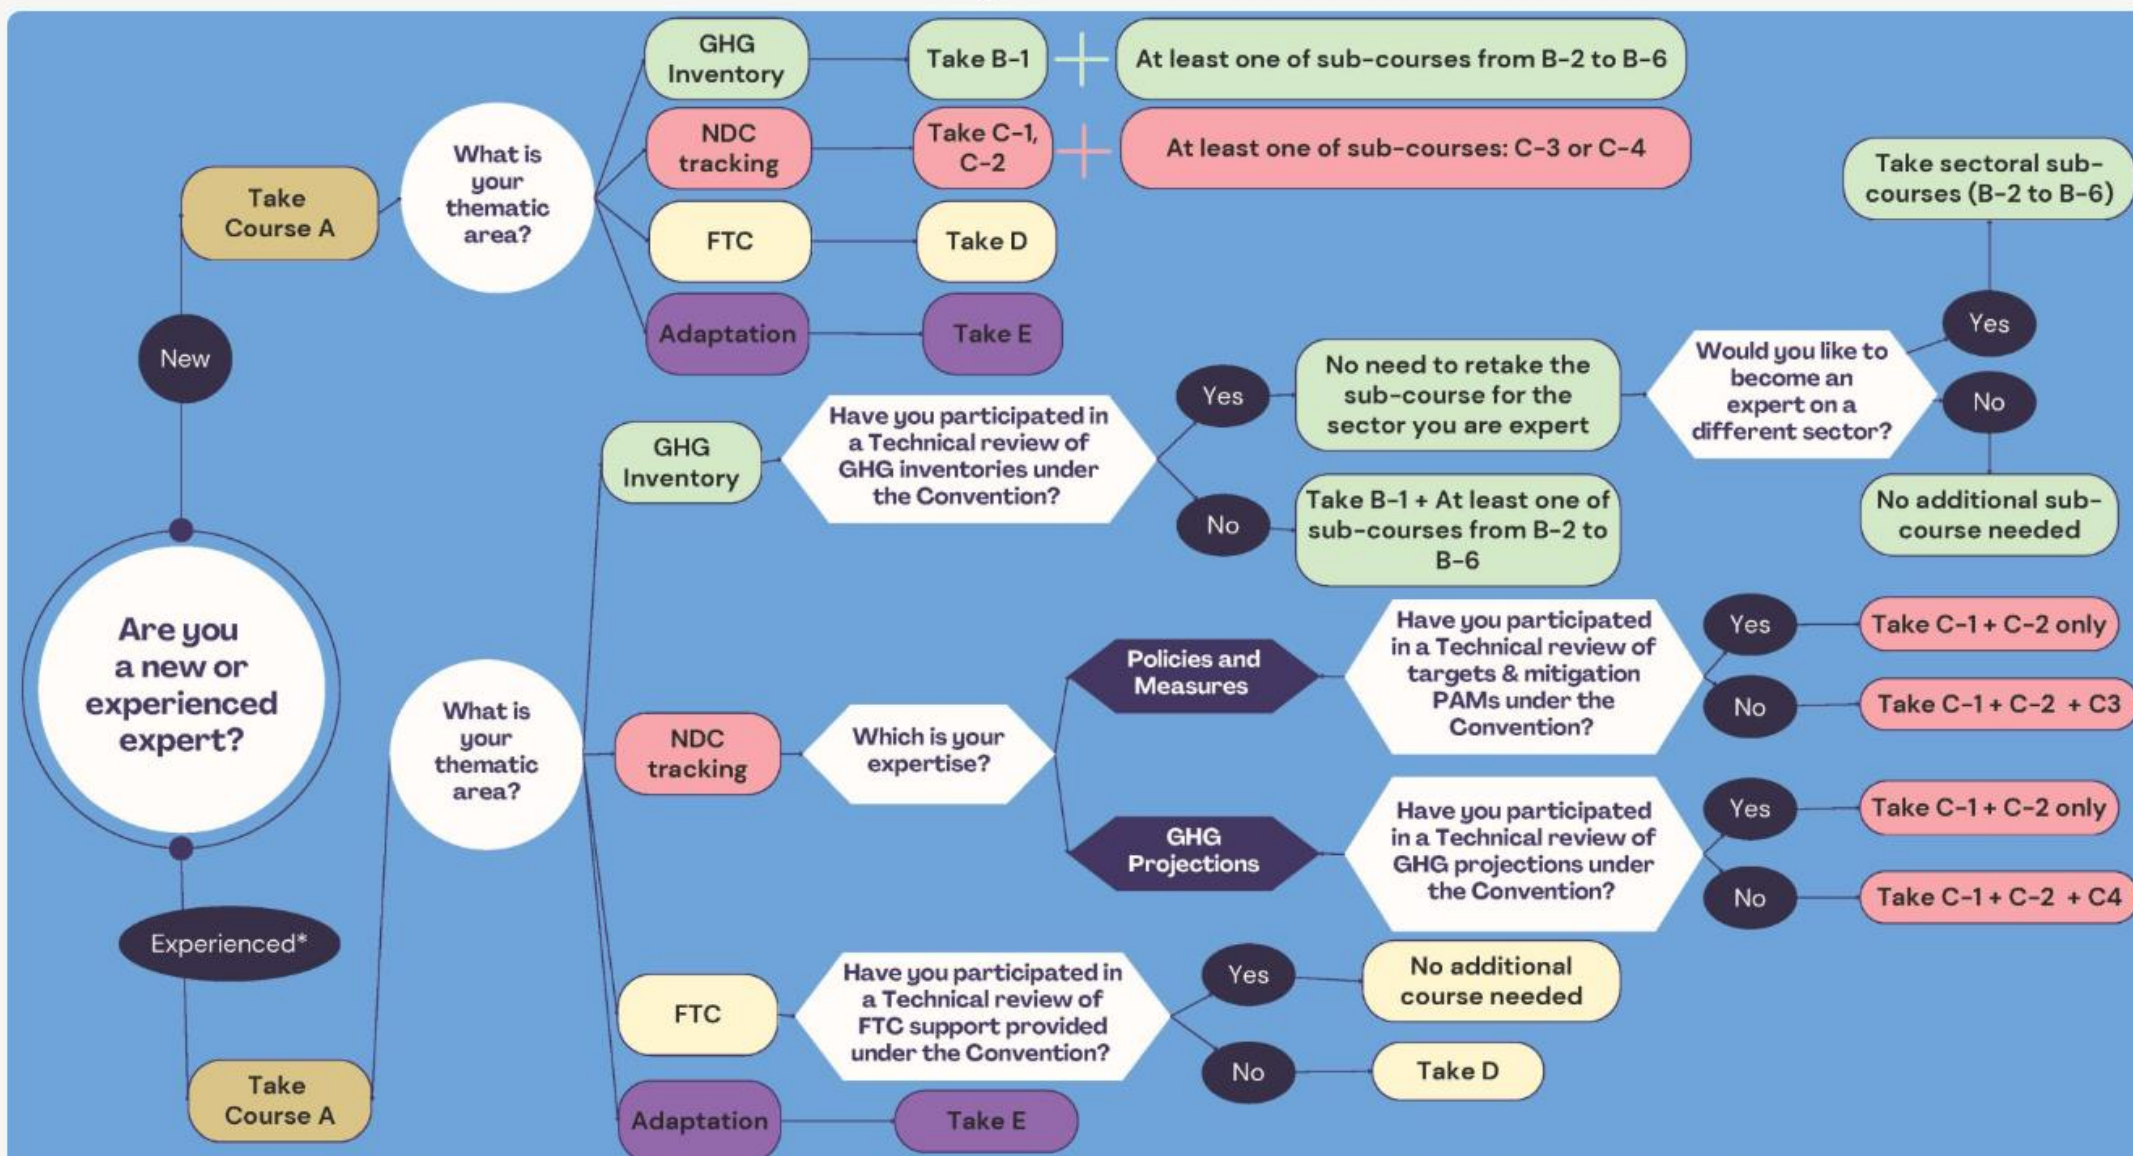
Are you a new or experienced expert?

New

Take Course A

What is your thematic area?

GHG Inventory

Take B-1

+

At least one of sub-courses from B-2 to B-6

NDC tracking

Take C-1, C-2

+

At least one of sub-courses: C-3 or C-4

FTC

Take D

Adaptation

Take E

Experienced*

Take Course A

What is your thematic area?

GHG Inventory

Have you participated in a Technical review of GHG inventories under the Convention?

Yes

No need to retake the sub-course for the sector you are expert

Would you like to become an expert on a different sector?

Yes

Take sectoral sub-courses (B-2 to B-6)

No

No additional sub-course needed

No

Take B-1 + At least one of sub-courses from B-2 to B-6

NDC tracking

Which is your expertise?

Policies and Measures

Have you participated in a Technical review of targets & mitigation PAMs under the Convention?

Yes

Take C-1 + C-2 only

No

Take C-1 + C-2 + C3

GHG Projections

Have you participated in a Technical review of GHG projections under the Convention?

Yes

Take C-1 + C-2 only

No

Take C-1 + C-2 + C4

FTC

Have you participated in a Technical review of FTC support provided under the Convention?

Yes

No additional course needed

No

Take D

Adaptation

Take E